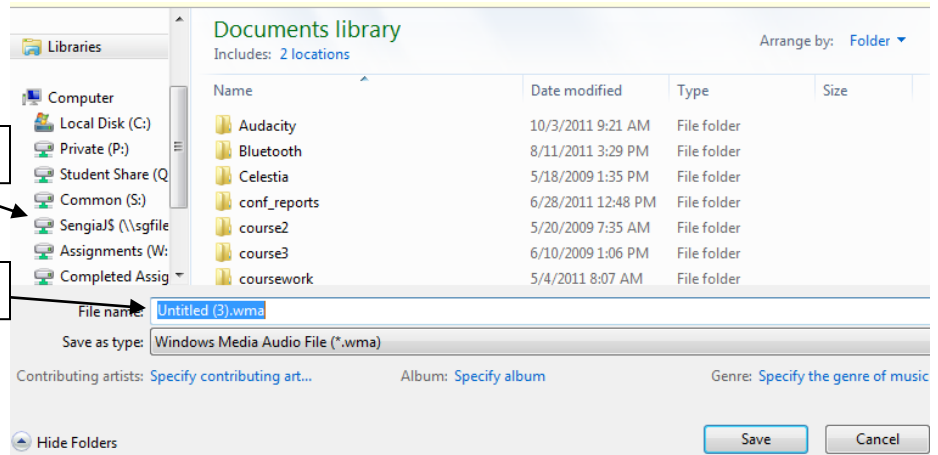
Libraries

Computer

Local Disk (C:)

Private (P:)

Student Share (Q

Common (S:)

SengiaJ$ (\\sgfile

Assignments (W:

Completed Assig

Documents library

Includes: 2 locations

Arrange by: Folder

| Name | Date modified | Type | Size |
|---|---|---|---|
| Audacity | 10/3/2011 9:21 AM | File folder | |
| Bluetooth | 8/11/2011 3:29 PM | File folder | |
| Celestia | 5/18/2009 1:35 PM | File folder | |
| conf_reports | 6/28/2011 12:48 PM | File folder | |
| course2 | 5/20/2009 7:35 AM | File folder | |
| course3 | 6/10/2009 1:06 PM | File folder | |
| coursework | 5/4/2011 8:07 AM | File folder | |

File name: Untitled (3).wma

Save as type: Windows Media Audio File (*.wma)

Contributing artists: Specify contributing art...

Album: Specify album

Genre: Specify the genre of music

Hide Folders

Save

Cancel